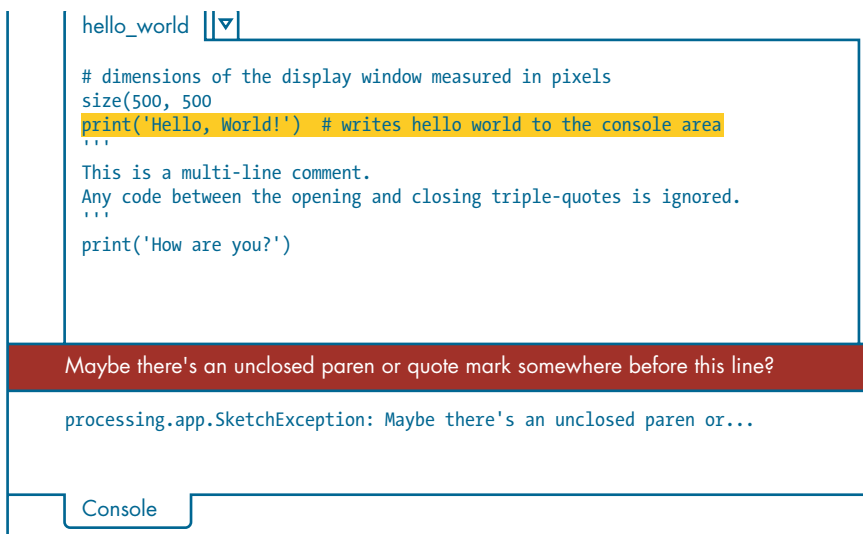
hello_world

# dimensions of the display window measured in pixels
size(500, 500
print('Hello, World!')  # writes hello world to the console area
'''
This is a multi-line comment.
Any code between the opening and closing triple-quotes is ignored.
'''
print('How are you?')

Maybe there's an unclosed paren or quote mark somewhere before this line?

processing.app.SketchException: Maybe there's an unclosed paren or...

Console